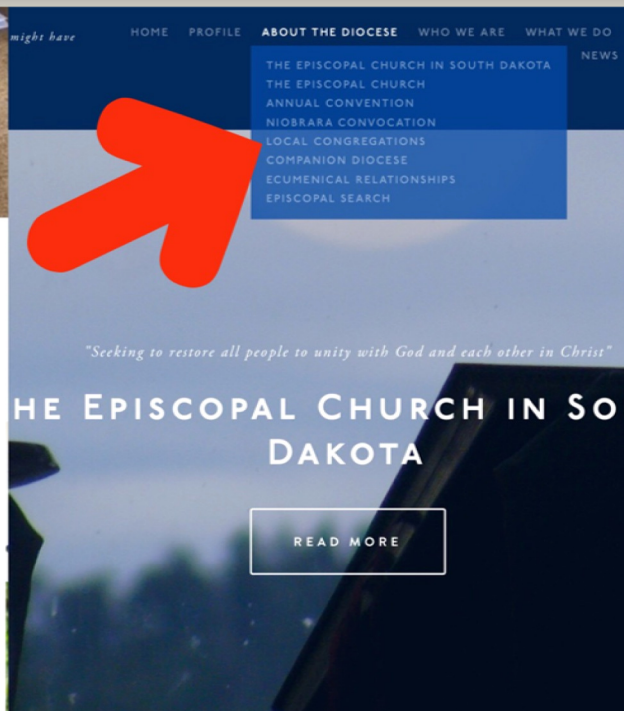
might have

HOME PROFILE ABOUT THE DIOCESE WHO WE ARE WHAT WE DO NEWS

THE EPISCOPAL CHURCH IN SOUTH DAKOTA
THE EPISCOPAL CHURCH
ANNUAL CONVENTION
NIOBRARA CONVOCATION
LOCAL CONGREGATIONS
COMPANION DIOCESE
ECUMENICAL RELATIONSHIPS
EPISCOPAL SEARCH

"Seeking to restore all people to unity with God and each other in Christ"

HE EPISCOPAL CHURCH IN SO DAKOTA

READ MORE